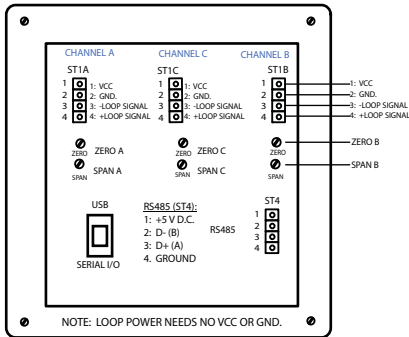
CHANNEL A
ST1A
1 1: VCC
2 2: GND.
3 3: -LOOP SIGNAL
4 4: +LOOP SIGNAL
ZERO ZERO A
SPAN SPAN A

CHANNEL C
ST1C
1 1: VCC
2 2: GND.
3 3: -LOOP SIGNAL
4 4: +LOOP SIGNAL
ZERO ZERO C
SPAN SPAN C

CHANNEL B
ST1B
1 1: VCC
2 2: GND.
3 3: -LOOP SIGNAL
4 4: +LOOP SIGNAL
ZERO ZERO B
SPAN SPAN B

USB
SERIAL I/O

RS485 (ST4):
1: +5 V D.C.
2: D- (B)
3: D+ (A)
4. GROUND
RS485

ST4
1
2
3
4

NOTE: LOOP POWER NEEDS NO VCC OR GND.